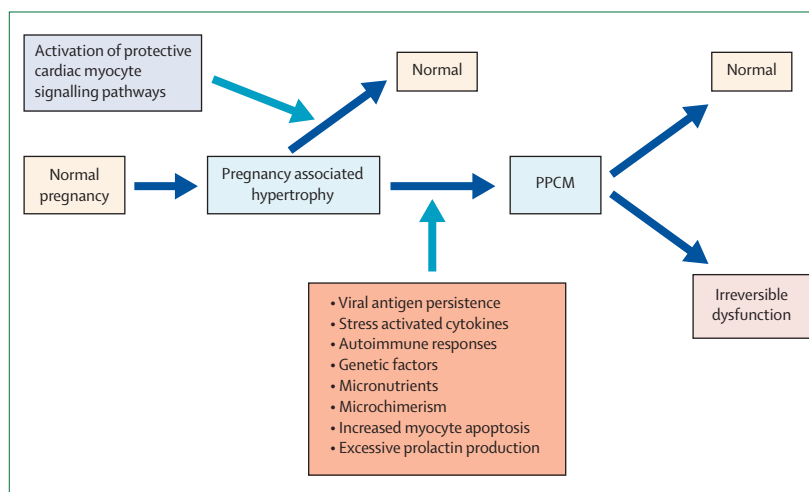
Activation of protective cardiac myocyte signalling pathways

Normal

Normal

Normal pregnancy

Pregnancy associated hypertrophy

PPCM

Irreversible dysfunction

• Viral antigen persistence
• Stress activated cytokines
• Autoimmune responses
• Genetic factors
• Micronutrients
• Microchimerism
• Increased myocyte apoptosis
• Excessive prolactin production